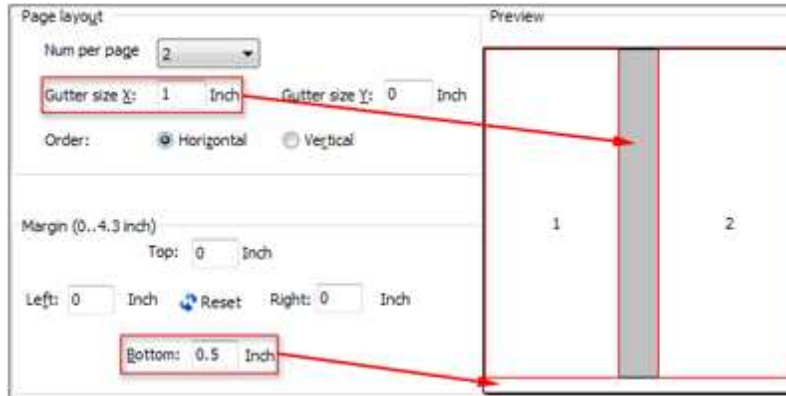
Page layout

Num per page 2

Gutter size X: 1 Inch

Gutter size Y: 0 Inch

Order: Horizontal Vertical

Margin (0..4.3 inch)

Top: 0 Inch

Left: 0 Inch Reset Right: 0 Inch

Bottom: 0.5 Inch

Preview

1

2